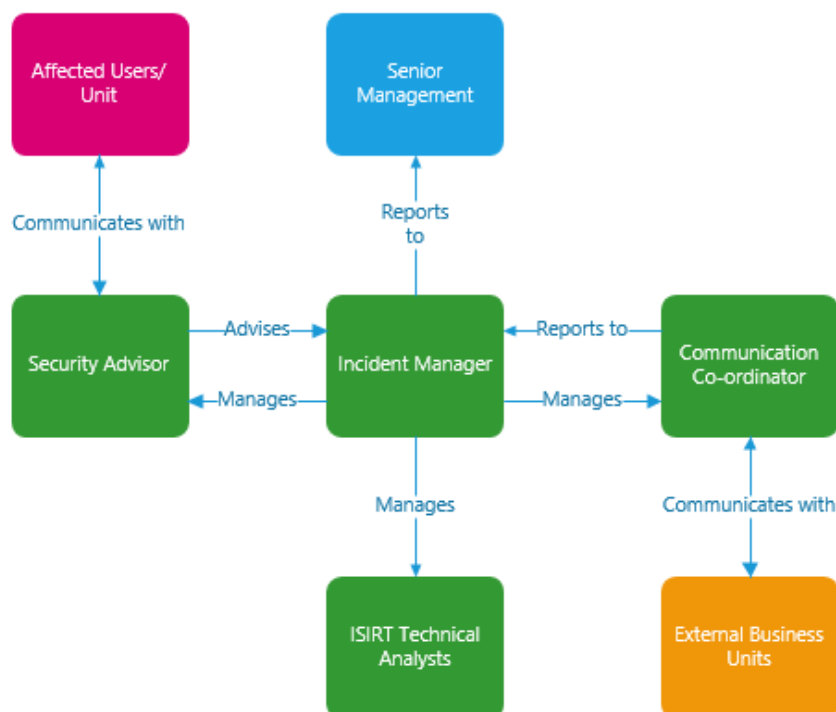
Affected Users/ Unit

Senior Management

Communicates with

Reports to

Security Advisor

Advises

Manages

Incident Manager

Reports to

Manages

Communication Co-ordinator

Manages

Communicates with

ISIRT Technical Analysts

External Business Units